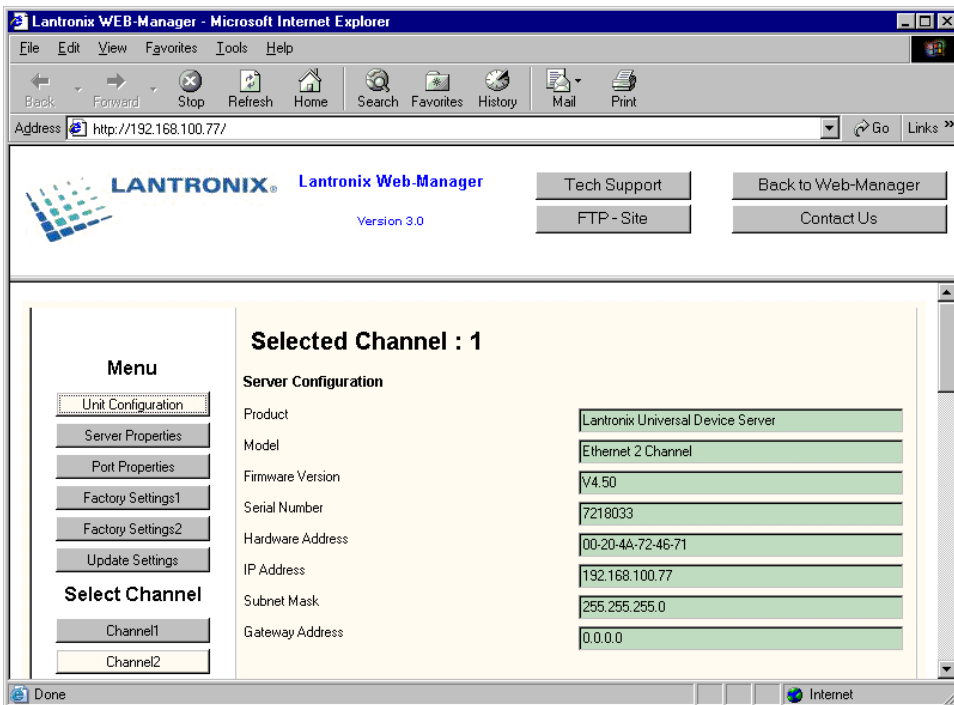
Lantronix WEB-Manager - Microsoft Internet Explorer

File Edit View Favorites Tools Help

Back Forward Stop Refresh Home Search Favorites History Mail Print

Address http://192.168.100.77/ Go Links »

LANTRONIX®

Lantronix Web-Manager

Version 3.0

Tech Support

Back to Web-Manager

FTP - Site

Contact Us

Menu

Unit Configuration

Server Properties

Port Properties

Factory Settings1

Factory Settings2

Update Settings

Select Channel

Channel1

Channel2

Selected Channel : 1

Server Configuration

| | |
|---|---|
| Product | Lantronix Universal Device Server |
| Model | Ethernet 2 Channel |
| Firmware Version | V4.50 |
| Serial Number | 7218033 |
| Hardware Address | 00-20-4A-72-46-71 |
| IP Address | 192.168.100.77 |
| Subnet Mask | 255.255.255.0 |
| Gateway Address | 0.0.0.0 |

Done

Internet